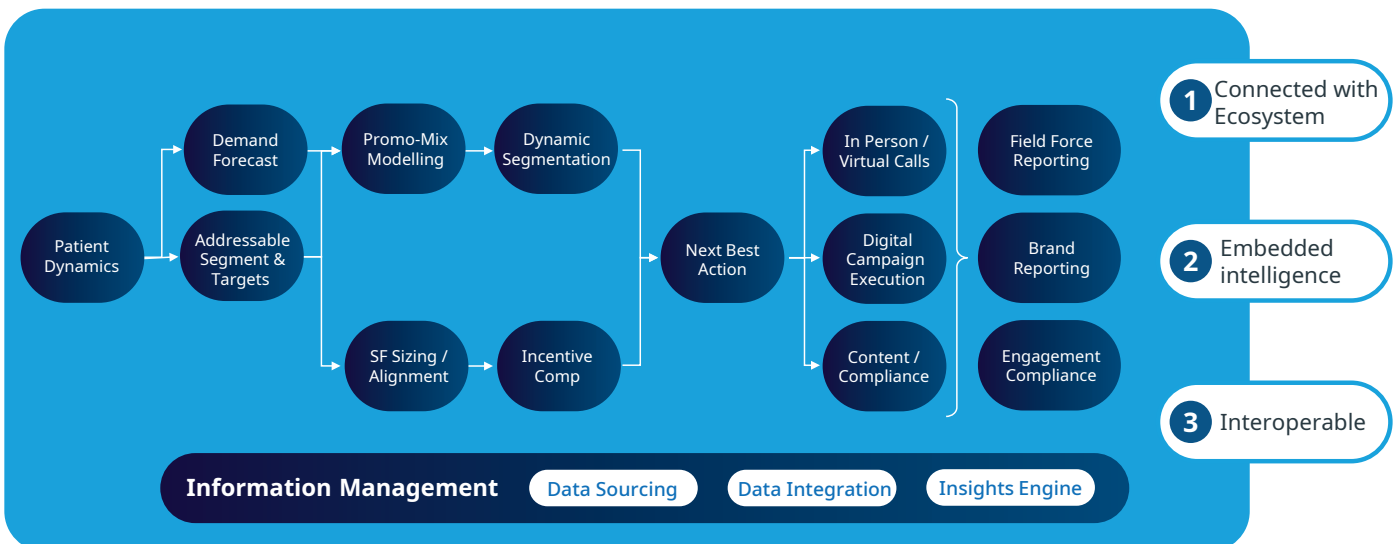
Patient Dynamics

Demand Forecast

Addressable Segment & Targets

Promo-Mix Modelling

Dynamic Segmentation

SF Sizing / Alignment

Incentive Comp

Next Best Action

In Person / Virtual Calls

Digital Campaign Execution

Content / Compliance

Field Force Reporting

Brand Reporting

Engagement Compliance

1 Connected with Ecosystem

2 Embedded intelligence

3 Interoperable

Information Management

Data Sourcing

Data Integration

Insights Engine